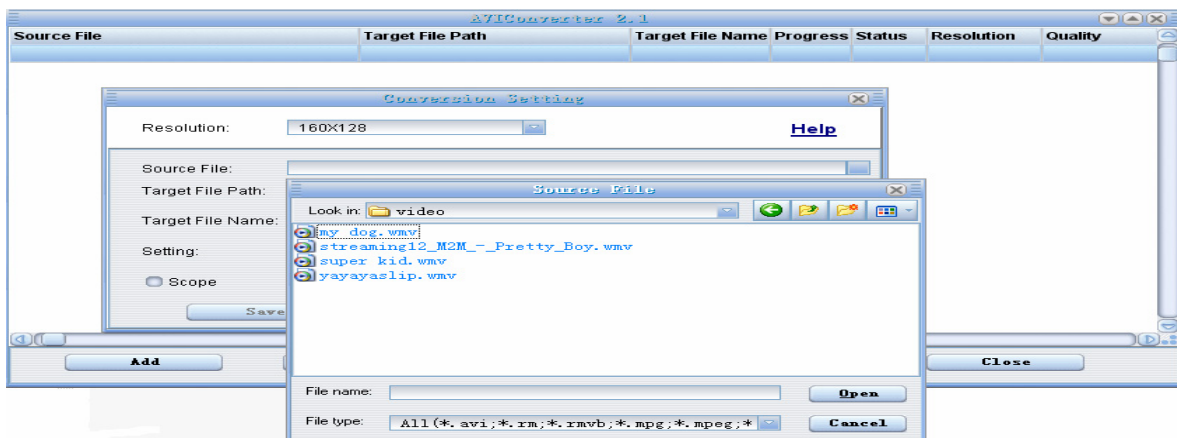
AVIConverter 2.1

| Source File | Target File Path | Target File Name | Progress | Status | Resolution | Quality |
|---|---|---|---|---|---|---|

Conversion Setting

Resolution: 160X128

Help

Source File:

Target File Path:

Target File Name:

Setting:

Scope

Save

Source File

Look in: video

my dog.wmv
streaming12_M2M_-_Pretty_Boy.wmv
super kid.wmv
yayayaslip.wmv

File name:

Open

File type: All(*.avi;*.rm;*.rmvb;*.mpg;*.mpeg;*

Cancel

Add

Close